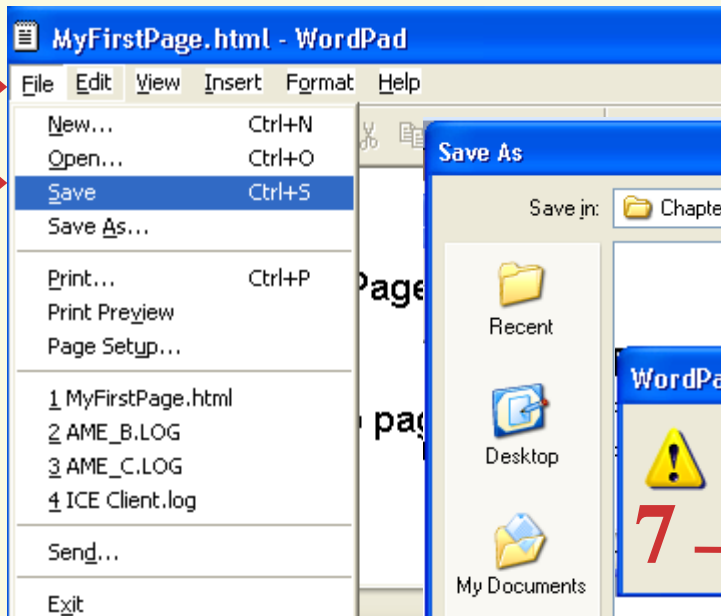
MyFirstPage.html - WordPad

File Edit View Insert Format Help

New... Ctrl+N
Open... Ctrl+O
Save Ctrl+S
Save As...
Print... Ctrl+P
Print Preview
Page Setup...
1 MyFirstPage.html
2 AME_B.LOG
3 AME_C.LOG
4 ICE Client.log
Send...
Exit

Page

pag

Save As

Save in: Chapte

Recent

Desktop

My Documents

WordPa

7 –